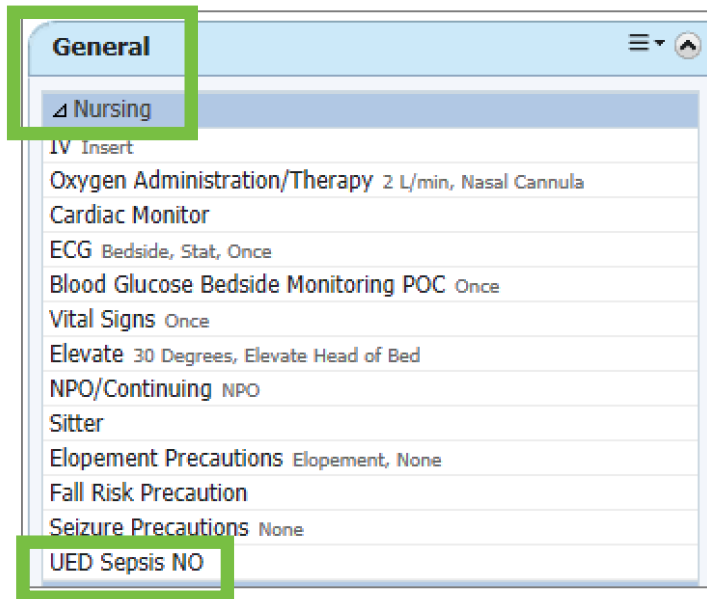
General

⊿ Nursing

IV Insert

Oxygen Administration/Therapy 2 L/min, Nasal Cannula

Cardiac Monitor

ECG Bedside, Stat, Once

Blood Glucose Bedside Monitoring POC Once

Vital Signs Once

Elevate 30 Degrees, Elevate Head of Bed

NPO/Continuing NPO

Sitter

Elopement Precautions Elopement, None

Fall Risk Precaution

Seizure Precautions None

UED Sepsis NO